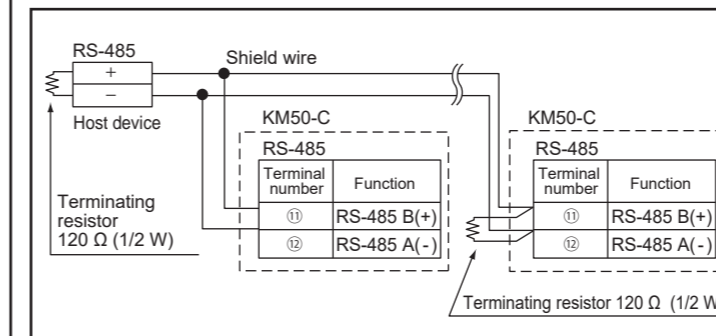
RS-485

+

−

Host device

Shield wire

Terminating resistor 120 Ω (1/2 W)

KM50-C

RS-485

| Terminal number | Function |
|---|---|
| ⑪ | RS-485 B(+) |
| ⑫ | RS-485 A(-) |

KM50-C

RS-485

| Terminal number | Function |
|---|---|
| ⑪ | RS-485 B(+) |
| ⑫ | RS-485 A(-) |

Terminating resistor 120 Ω (1/2 W